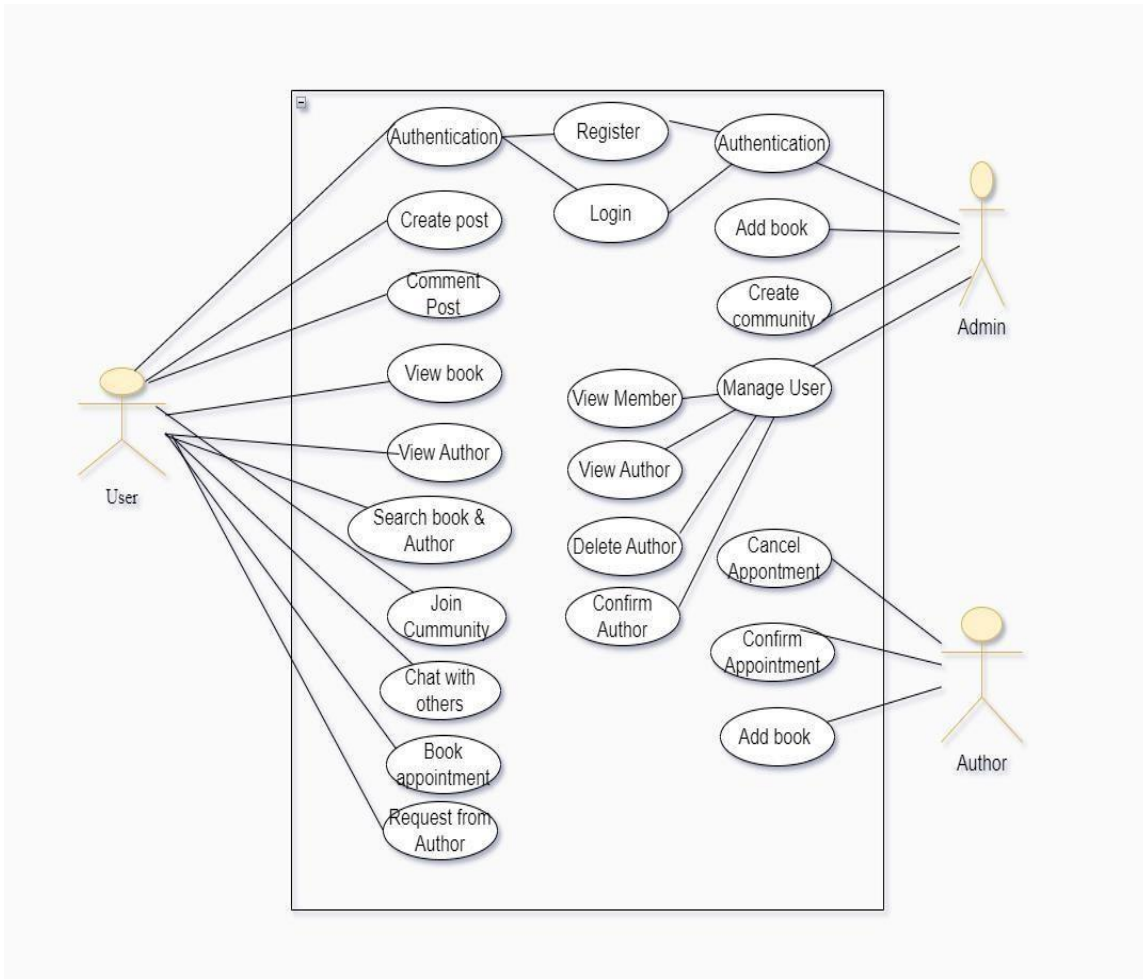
Authentication
Register
Authentication
Login
Create post
Add book
Comment Post
Create community
Admin
View book
View Member
Manage User
User
View Author
View Author
Search book & Author
Delete Author
Cancel Appontment
Join Cummunity
Confirm Author
Confirm Appointment
Chat with others
Add book
Author
Book appointment
Request from Author